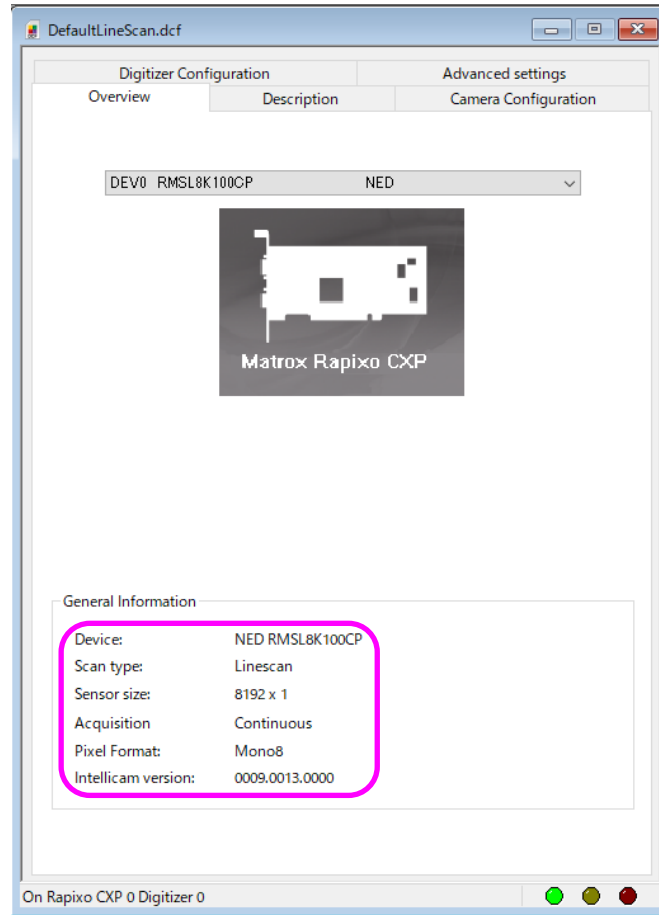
DefaultLineScan.dcf

Digitizer Configuration | Advanced settings
Overview | Description | Camera Configuration

DEV0 RMSL8K100CP NED

Matrox Rapixo CXP

General Information

| | |
|---|---|
| Device: | NED RMSL8K100CP |
| Scan type: | Linescan |
| Sensor size: | 8192 x 1 |
| Acquisition | Continuous |
| Pixel Format: | Mono8 |
| Intellicam version: | 0009.0013.0000 |

On Rapixo CXP 0 Digitizer 0